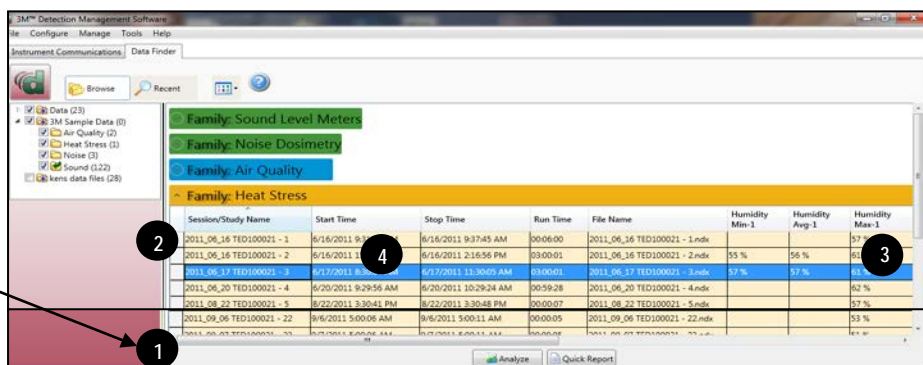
3M™ Detection Management Software
ile Configure Manage Tools Help
Instrument Communications | Data Finder

Browse Recent

Data (23)
3M Sample Data (0)
Air Quality (2)
Heat Stress (1)
Noise (3)
Sound (122)
kens data files (28)

Family: Sound Level Meters
Family: Noise Dosimetry
Family: Air Quality
Family: Heat Stress

| Session/Study Name | Start Time | Stop Time | Run Time | File Name | Humidity Min-1 | Humidity Avg-1 | Humidity Max-1 |
|---|---|---|---|---|---|---|---|
| 2011_06_16 TED100021 - 1 | 6/16/2011 9:3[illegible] | 6/16/2011 9:37:45 AM | 00:06:00 | 2011_06_16 TED100021 - 1.ndx | | | 57 % |
| 2011_06_16 TED100021 - 2 | 6/16/2011 1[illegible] | 6/16/2011 2:16:56 PM | 03:00:01 | 2011_06_16 TED100021 - 2.ndx | 55 % | 56 % | 61 % |
| 2011_06_17 TED100021 - 3 | 6/17/2011 8:3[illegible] | 6/17/2011 11:30:05 AM | 03:00:01 | 2011_06_17 TED100021 - 3.ndx | 57 % | 57 % | 61 % |
| 2011_06_20 TED100021 - 4 | 6/20/2011 9:29:56 AM | 6/20/2011 10:29:24 AM | 00:59:28 | 2011_06_20 TED100021 - 4.ndx | | | 62 % |
| 2011_08_22 TED100021 - 5 | 8/22/2011 3:30:41 PM | 8/22/2011 3:30:48 PM | 00:00:07 | 2011_08_22 TED100021 - 5.ndx | | | 57 % |
| 2011_09_06 TED100021 - 22 | 9/6/2011 5:00:06 AM | 9/6/2011 5:00:11 AM | 00:00:05 | 2011_09_06 TED100021 - 22.ndx | | | 53 % |
| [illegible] | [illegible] | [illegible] | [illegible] | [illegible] | | | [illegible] |

1
2
3
4

Analyze
Quick Report